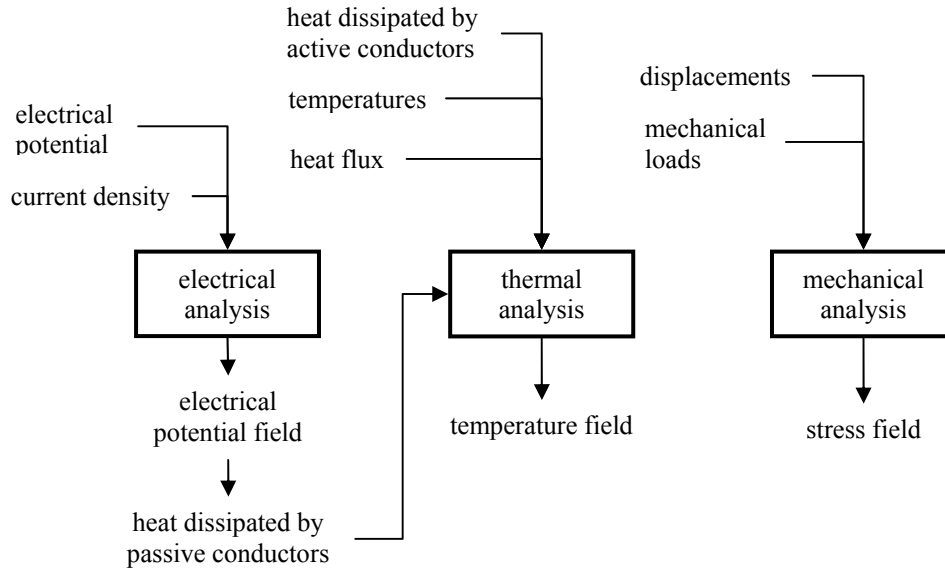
heat dissipated by active conductors

temperatures

heat flux

electrical potential

current density

displacements

mechanical loads

electrical analysis

thermal analysis

mechanical analysis

electrical potential field

temperature field

stress field

heat dissipated by passive conductors